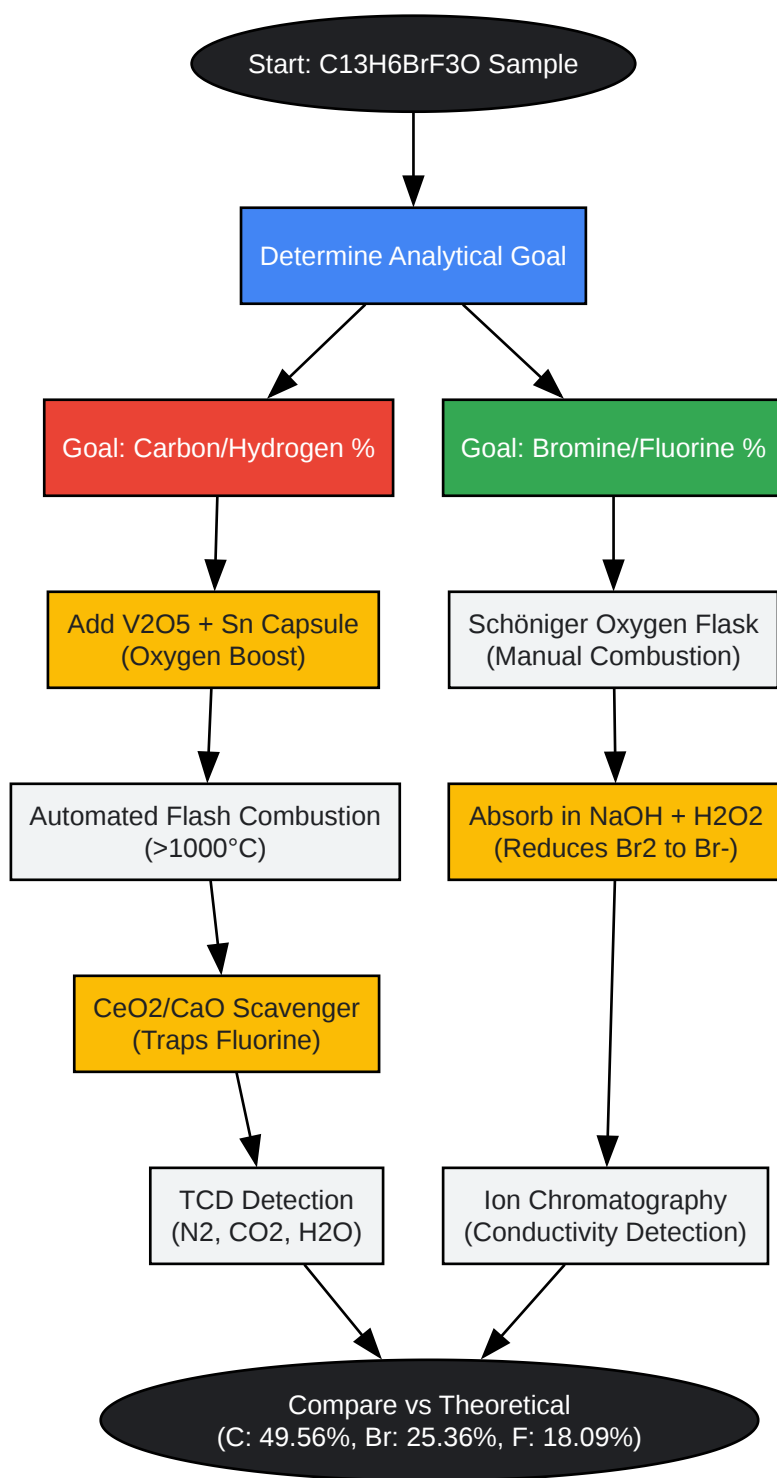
Start: C13H6BrF3O Sample

Determine Analytical Goal

Goal: Carbon/Hydrogen %

Goal: Bromine/Fluorine %

Add V2O5 + Sn Capsule
(Oxygen Boost)

Schöniger Oxygen Flask
(Manual Combustion)

Automated Flash Combustion
(>1000°C)

Absorb in NaOH + H2O2
(Reduces Br2 to Br-)

CeO2/CaO Scavenger
(Traps Fluorine)

TCD Detection
(N2, CO2, H2O)

Ion Chromatography
(Conductivity Detection)

Compare vs Theoretical
(C: 49.56%, Br: 25.36%, F: 18.09%)